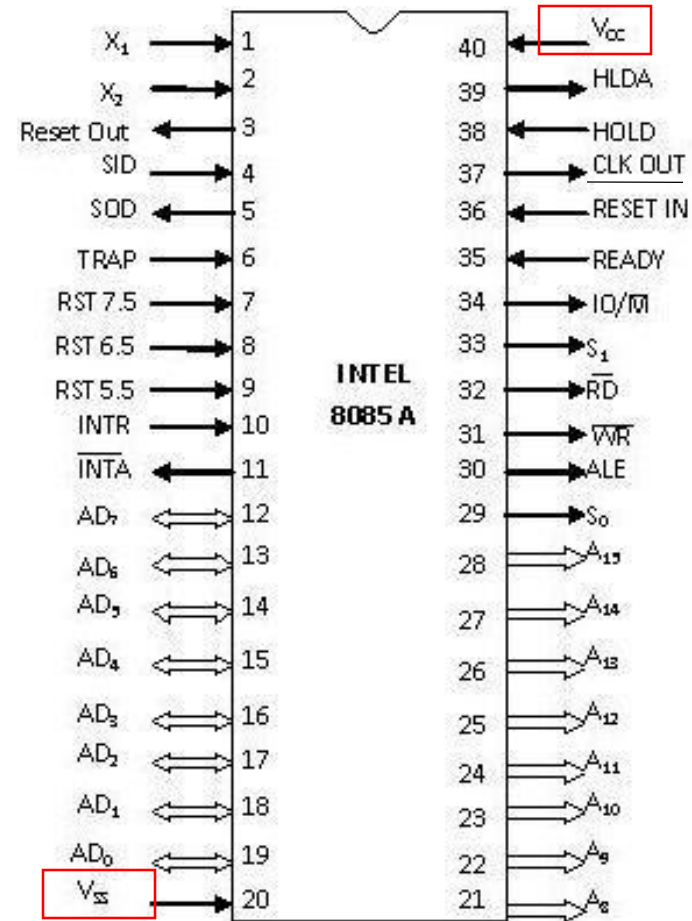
$X_1$ 1
$X_2$ 2
Reset Out 3
SID 4
SOD 5
TRAP 6
RST 7.5 7
RST 6.5 8
RST 5.5 9
INTR 10
$\overline{INTA}$ 11
$AD_7$ 12
$AD_6$ 13
$AD_5$ 14
$AD_4$ 15
$AD_3$ 16
$AD_2$ 17
$AD_1$ 18
$AD_0$ 19
$V_{SS}$ 20

40 $V_{cc}$
39 HLDA
38 HOLD
37 $\overline{CLK\ OUT}$
36 RESET IN
35 READY
34 $IO/\overline{M}$
33 $S_1$
32 $\overline{RD}$
31 $\overline{WR}$
30 ALE
29 $S_0$
28 $A_{15}$
27 $A_{14}$
26 $A_{13}$
25 $A_{12}$
24 $A_{11}$
23 $A_{10}$
22 $A_9$
21 $A_8$

INTEL
8085 A